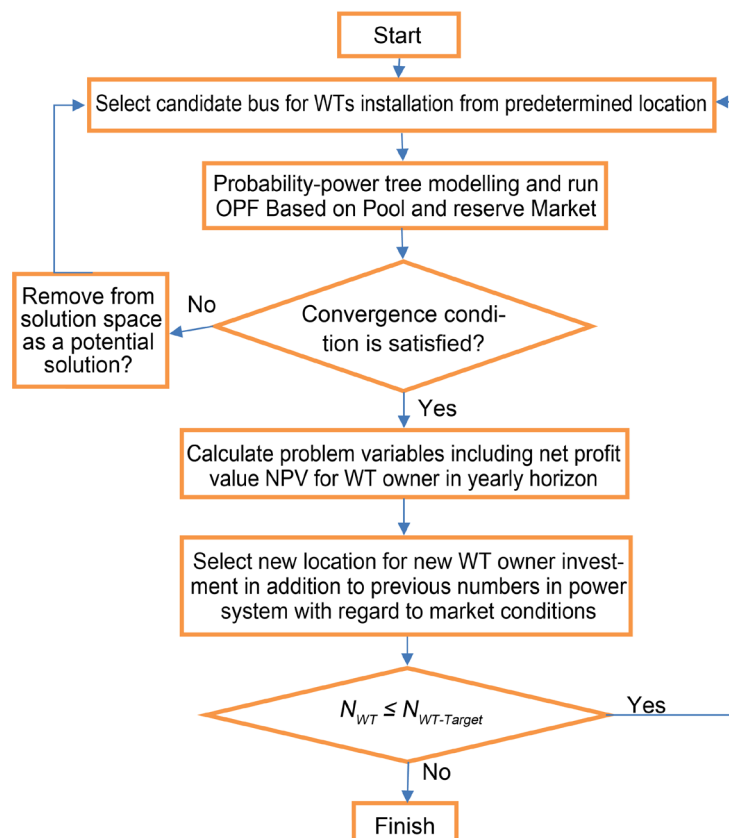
Start

Select candidate bus for WTs installation from predetermined location

Probability-power tree modelling and run OPF Based on Pool and reserve Market

Remove from solution space as a potential solution?

No

Convergence condition is satisfied?

Yes

Calculate problem variables including net profit value NPV for WT owner in yearly horizon

Select new location for new WT owner investment in addition to previous numbers in power system with regard to market conditions

$N_{WT} \leq N_{WT\text{-}Target}$

Yes

No

Finish